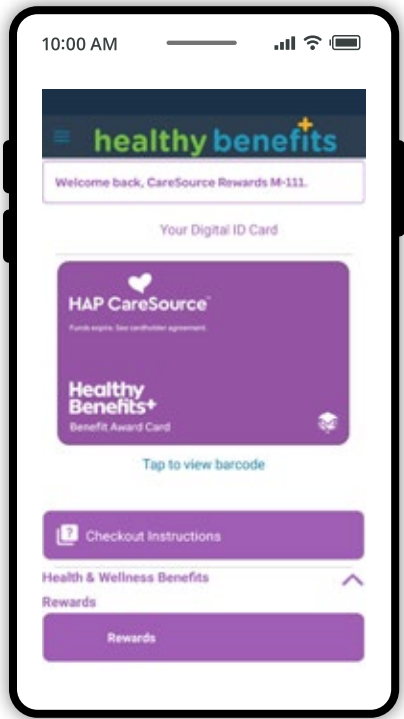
10:00 AM

healthy benefits

Welcome back, CareSource Rewards M-111.

Your Digital ID Card

HAP CareSource

Funds expire. See cardholder agreement.

Healthy Benefits+
Benefit Award Card

Tap to view barcode

Checkout Instructions

Health & Wellness Benefits

Rewards

Rewards